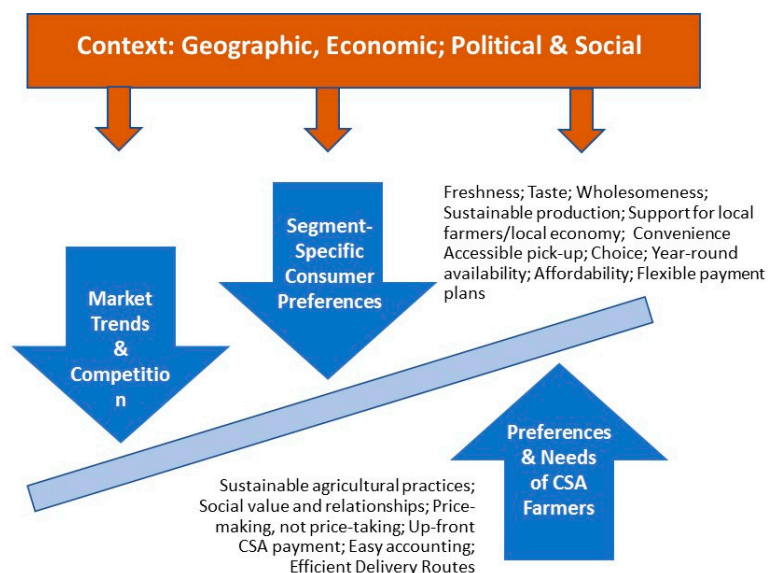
Context: Geographic, Economic; Political & Social

Segment-Specific Consumer Preferences

Freshness; Taste; Wholesomeness; Sustainable production; Support for local farmers/local economy; Convenience Accessible pick-up; Choice; Year-round availability; Affordability; Flexible payment plans

Market Trends & Competitio n

Preferences & Needs of CSA Farmers

Sustainable agricultural practices; Social value and relationships; Price-making, not price-taking; Up-front CSA payment; Easy accounting; Efficient Delivery Routes